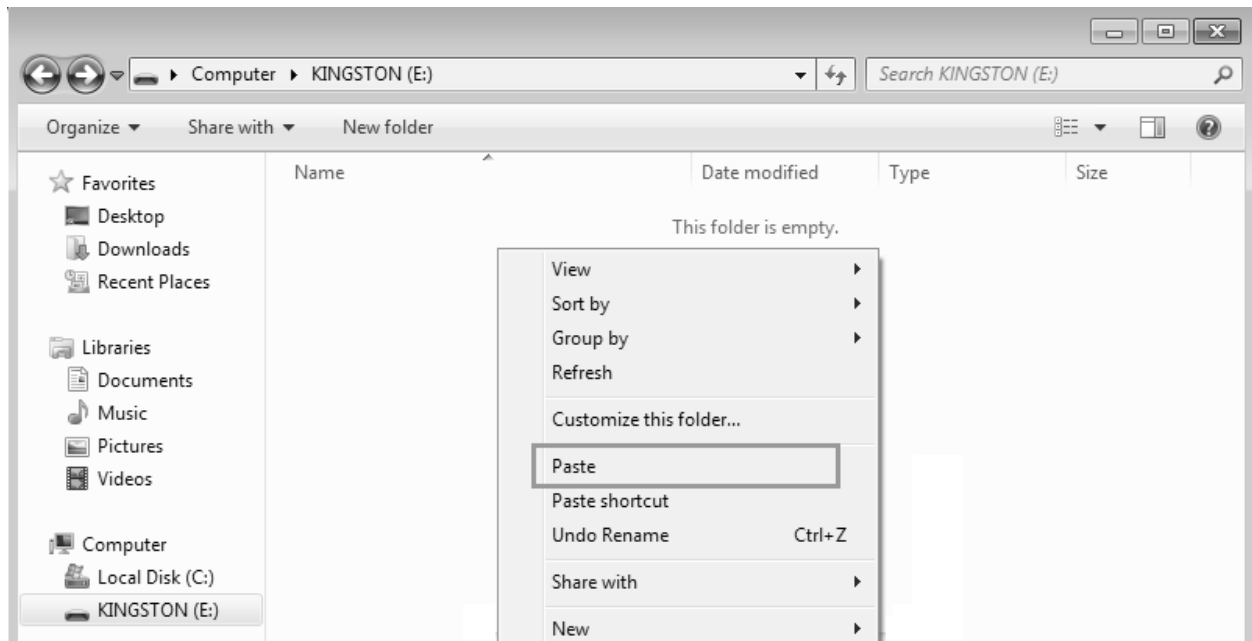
Computer ▸ KINGSTON (E:)

Search KINGSTON (E:)

Organize ▾ Share with ▾ New folder

Favorites
Desktop
Downloads
Recent Places

Libraries
Documents
Music
Pictures
Videos

Computer
Local Disk (C:)
KINGSTON (E:)

| Name | Date modified | Type | Size |
|---|---|---|---|

This folder is empty.

View
Sort by
Group by
Refresh
Customize this folder...
Paste
Paste shortcut
Undo Rename Ctrl+Z
Share with
New